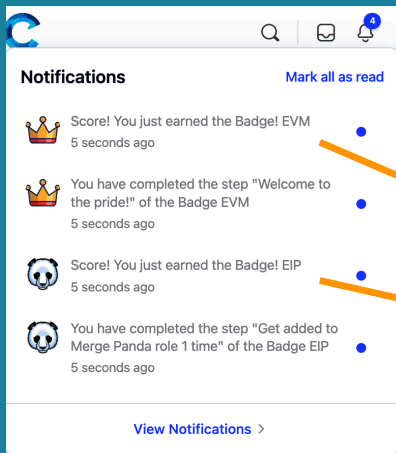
4

Notifications

Mark all as read

Score! You just earned the Badge! EVM
5 seconds ago

You have completed the step "Welcome to the pride!" of the Badge EVM
5 seconds ago

Score! You just earned the Badge! EIP
5 seconds ago

You have completed the step "Get added to Merge Panda role 1 time" of the Badge EIP
5 seconds ago

View Notifications >